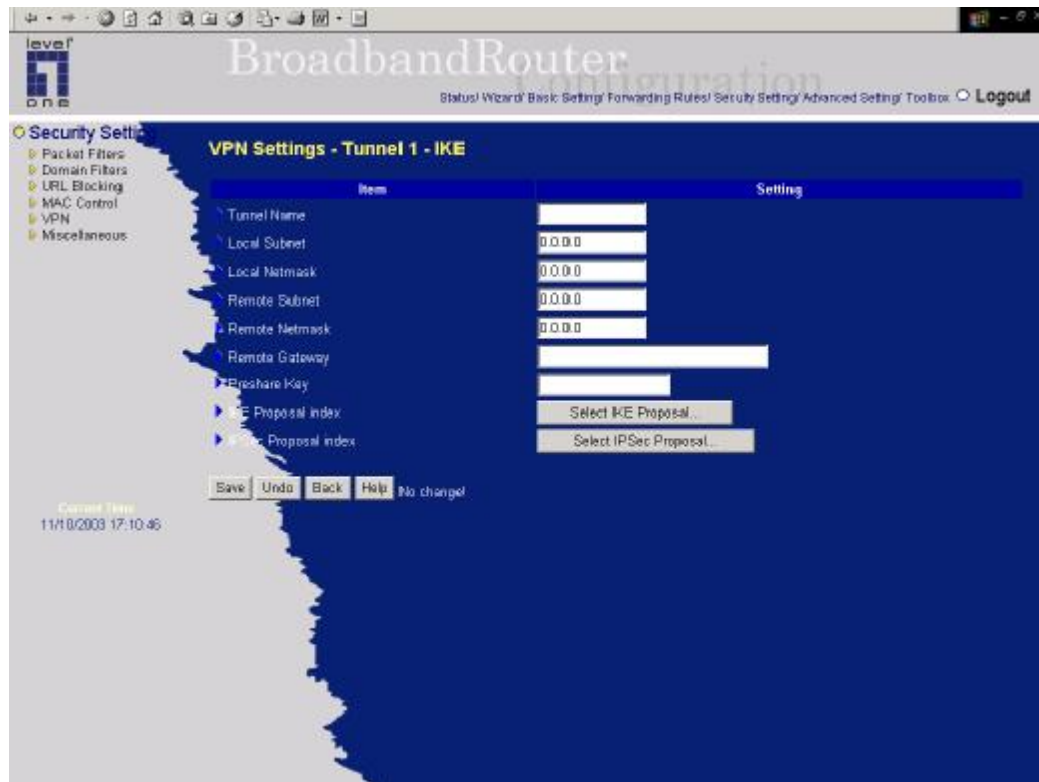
level one

BroadbandRouter Configuration

Status| Wizard| Basic Setting| Forwarding Rules| Security Setting| Advanced Setting| Toolbox ○ Logout

○ Security Setti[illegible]
Packet Filters
Domain Filters
URL Blocking
MAC Control
VPN
Miscellaneous

Current Time
11/18/2003 17:10:46

VPN Settings - Tunnel 1 - IKE

| Item | Setting |
|---|---|
| Tunnel Name | |
| Local Subnet | 0.0.0.0 |
| Local Netmask | 0.0.0.0 |
| Remote Subnet | 0.0.0.0 |
| Remote Netmask | 0.0.0.0 |
| Remote Gateway | |
| Preshare Key | |
| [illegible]E Proposal index | Select IKE Proposal... |
| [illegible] Proposal index | Select IPSec Proposal... |

Save Undo Back Help No change!